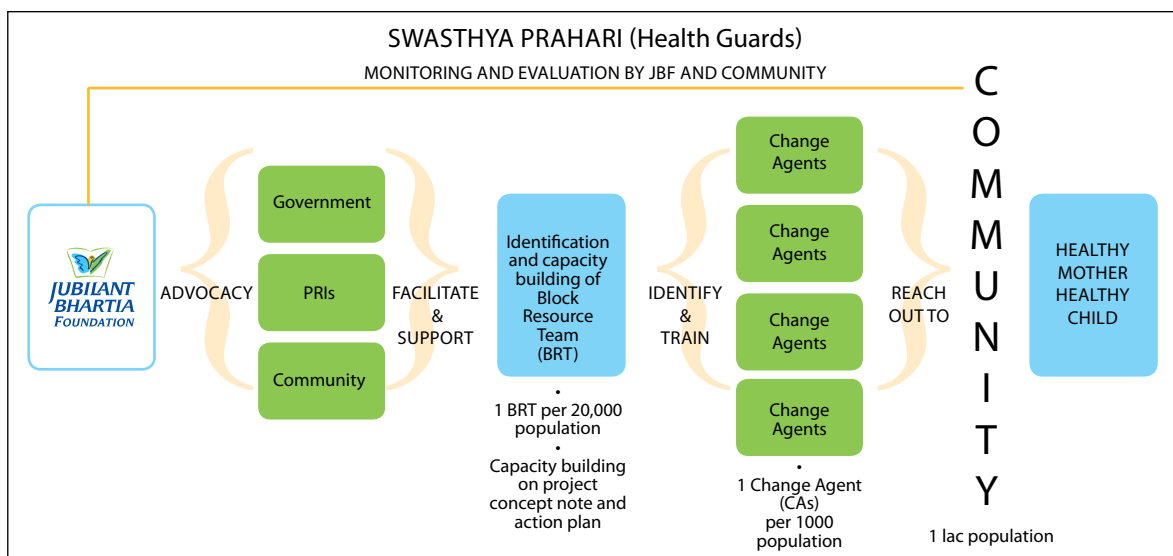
SWASTHYA PRAHARI (Health Guards)

MONITORING AND EVALUATION BY JBF AND COMMUNITY

JUBILANT BHARTIA FOUNDATION

ADVOCACY

Government

PRIs

Community

FACILITATE & SUPPORT

Identification and capacity building of Block Resource Team (BRT)

• 1 BRT per 20,000 population

• Capacity building on project concept note and action plan

IDENTIFY & TRAIN

Change Agents

Change Agents

Change Agents

Change Agents

• 1 Change Agent (CAs) per 1000 population

REACH OUT TO

COMMUNITY

1 lac population

HEALTHY MOTHER HEALTHY CHILD